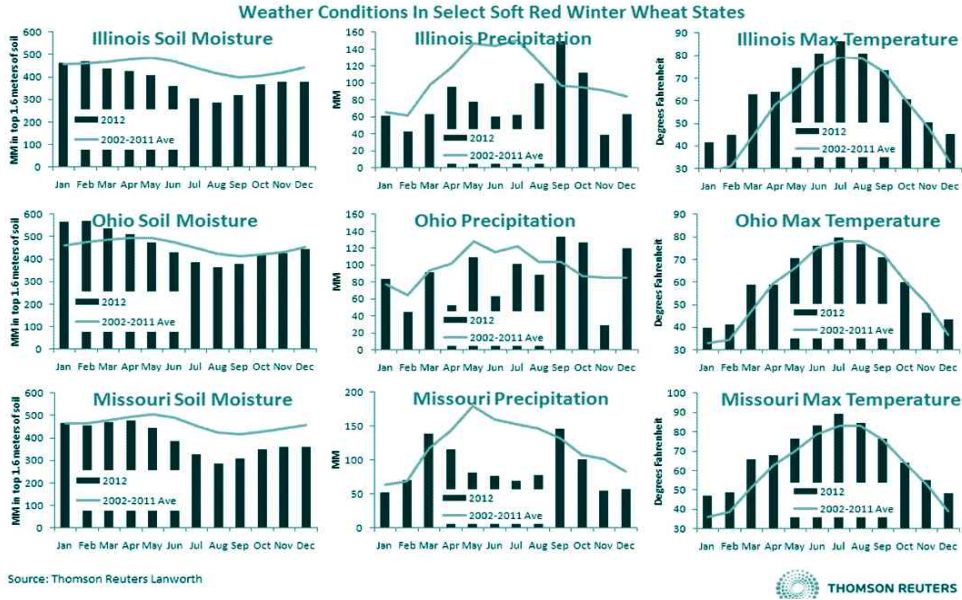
Weather Conditions In Select Soft Red Winter Wheat States

Illinois Soil Moisture
MM in top 1.6 meters of soil
600, 500, 400, 300, 200, 100, 0
2012
2002-2011 Ave
Jan Feb Mar Apr May Jun Jul Aug Sep Oct Nov Dec

Illinois Precipitation
MM
160, 140, 120, 100, 80, 60, 40, 20, 0
2012
2002-2011 Ave
Jan Feb Mar Apr May Jun Jul Aug Sep Oct Nov Dec

Illinois Max Temperature
Degrees Fahrenheit
90, 80, 70, 60, 50, 40, 30
2012
2002-2011 Ave
Jan Feb Mar Apr May Jun Jul Aug Sep Oct Nov Dec

Ohio Soil Moisture
MM in top 1.6 meters of soil
600, 500, 400, 300, 200, 100, 0
2012
2002-2011 Ave
Jan Feb Mar Apr May Jun Jul Aug Sep Oct Nov Dec

Ohio Precipitation
MM
160, 140, 120, 100, 80, 60, 40, 20, 0
2012
2002-2011 Ave
Jan Feb Mar Apr May Jun Jul Aug Sep Oct Nov Dec

Ohio Max Temperature
Degrees Fahrenheit
90, 80, 70, 60, 50, 40, 30
2012
2002-2011 Ave
Jan Feb Mar Apr May Jun Jul Aug Sep Oct Nov Dec

Missouri Soil Moisture
MM in top 1.6 meters of soil
600, 500, 400, 300, 200, 100, 0
2012
2002-2011 Ave
Jan Feb Mar Apr May Jun Jul Aug Sep Oct Nov Dec

Missouri Precipitation
MM
200, 150, 100, 50, 0
2012
2002-2011 Ave
Jan Feb Mar Apr May Jun Jul Aug Sep Oct Nov Dec

Missouri Max Temperature
Degrees Fahrenheit
100, 90, 80, 70, 60, 50, 40, 30
2012
2002-2011 Ave
Jan Feb Mar Apr May Jun Jul Aug Sep Oct Nov Dec

Source: Thomson Reuters Lanworth

THOMSON REUTERS